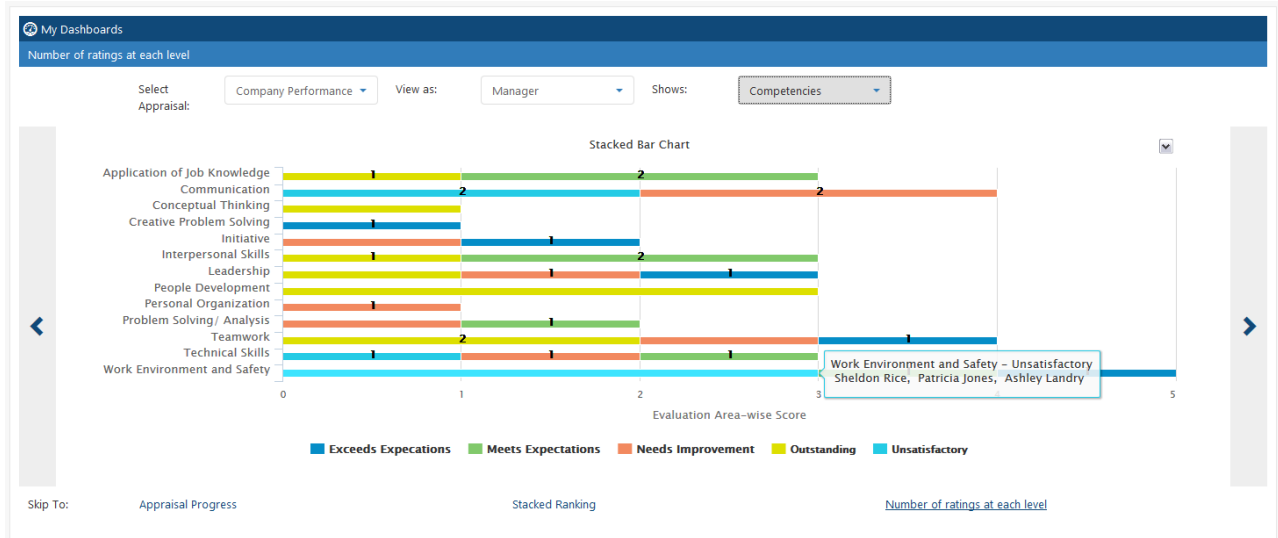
My Dashboards

Number of ratings at each level

Select Appraisal: Company Performance

View as: Manager

Shows: Competencies

Stacked Bar Chart

Application of Job Knowledge
Communication
Conceptual Thinking
Creative Problem Solving
Initiative
Interpersonal Skills
Leadership
People Development
Personal Organization
Problem Solving/ Analysis
Teamwork
Technical Skills
Work Environment and Safety

1 2
2 2
1
1
1 2
1 1
1
1
2 1
1 1 1

Work Environment and Safety - Unsatisfactory
Sheldon Rice, Patricia Jones, Ashley Landry

0 1 2 3 5

Evaluation Area-wise Score

Exceeds Expecations Meets Expectations Needs Improvement Outstanding Unsatisfactory

Skip To: Appraisal Progress Stacked Ranking Number of ratings at each level